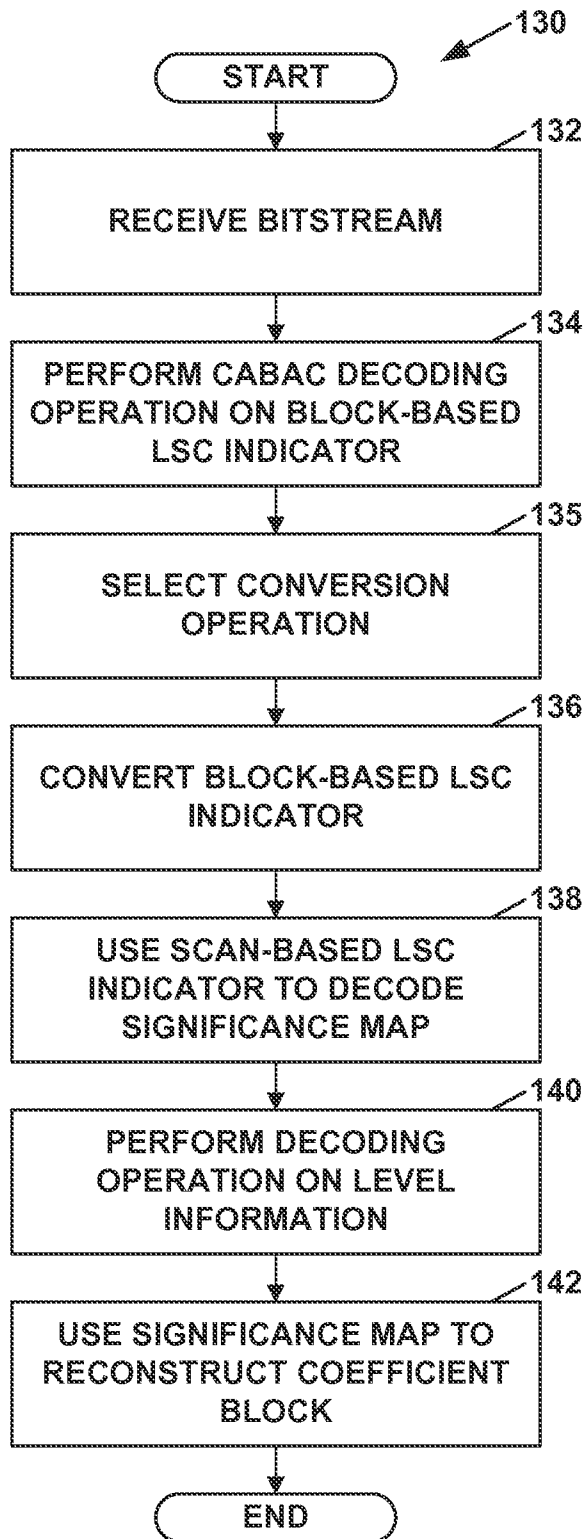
130

START

132

RECEIVE BITSTREAM

134

PERFORM CABAC DECODING OPERATION ON BLOCK-BASED LSC INDICATOR

135

SELECT CONVERSION OPERATION

136

CONVERT BLOCK-BASED LSC INDICATOR

138

USE SCAN-BASED LSC INDICATOR TO DECODE SIGNIFICANCE MAP

140

PERFORM DECODING OPERATION ON LEVEL INFORMATION

142

USE SIGNIFICANCE MAP TO RECONSTRUCT COEFFICIENT BLOCK

END